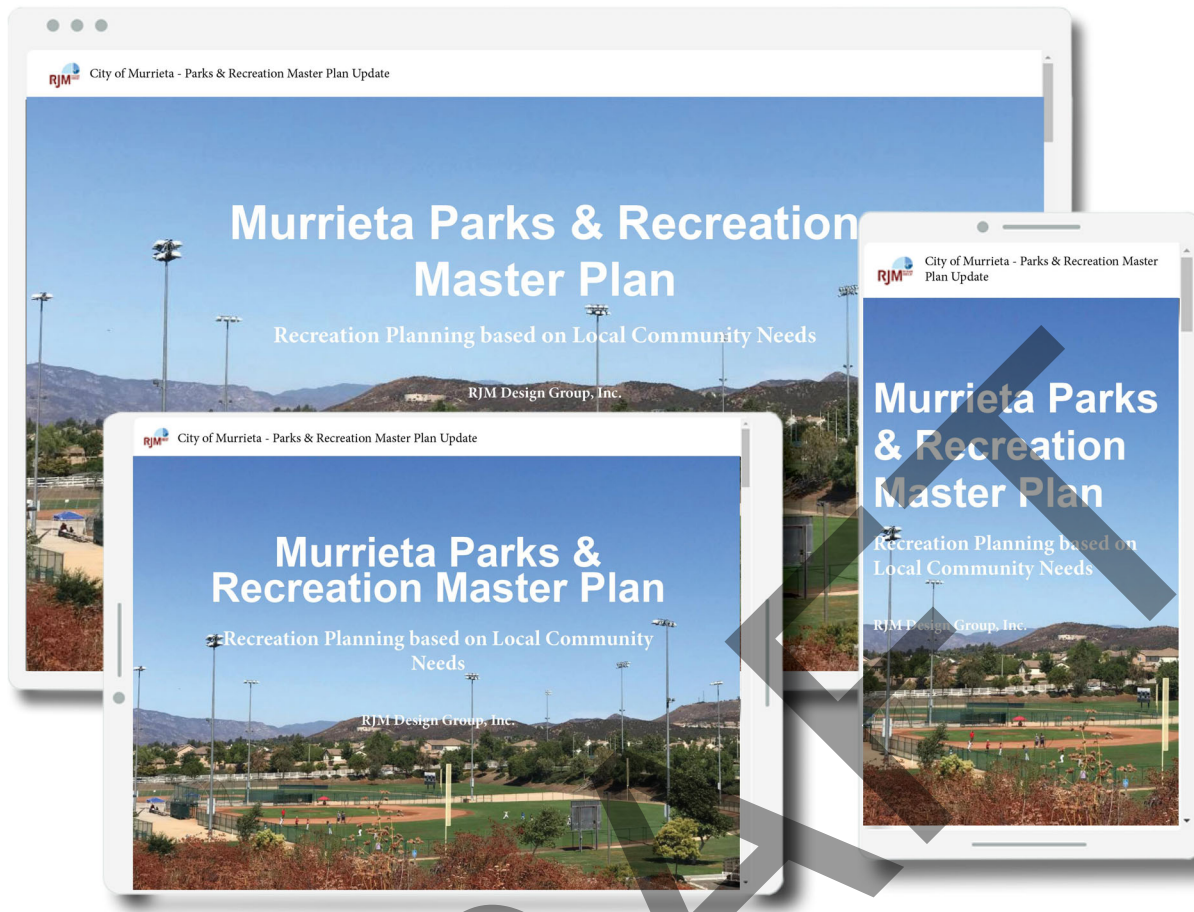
RJM City of Murrieta - Parks & Recreation Master Plan Update

Murrieta Parks & Recreation Master Plan

Recreation Planning based on Local Community Needs

RJM Design Group, Inc.

RJM City of Murrieta - Parks & Recreation Master Plan Update

Murrieta Parks & Recreation Master Plan

Recreation Planning based on Local Community Needs

RJM Design Group, Inc.

RJM City of Murrieta - Parks & Recreation Master Plan Update

Murrieta Parks & Recreation Master Plan

Recreation Planning based on Local Community Needs

RJM Design Group, Inc.